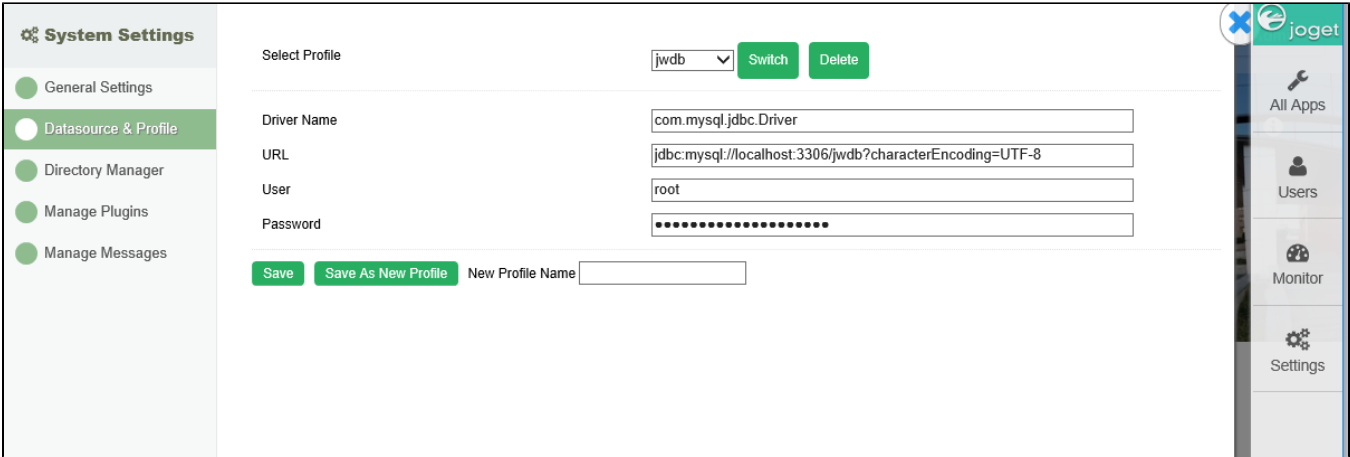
System Settings

General Settings

Datasource & Profile

Directory Manager

Manage Plugins

Manage Messages

Select Profile jwdb Switch Delete

Driver Name com.mysql.jdbc.Driver

URL jdbc:mysql://localhost:3306/jwdb?characterEncoding=UTF-8

User root

Password ••••••••••••••••••••

Save Save As New Profile New Profile Name

joget

All Apps

Users

Monitor

Settings